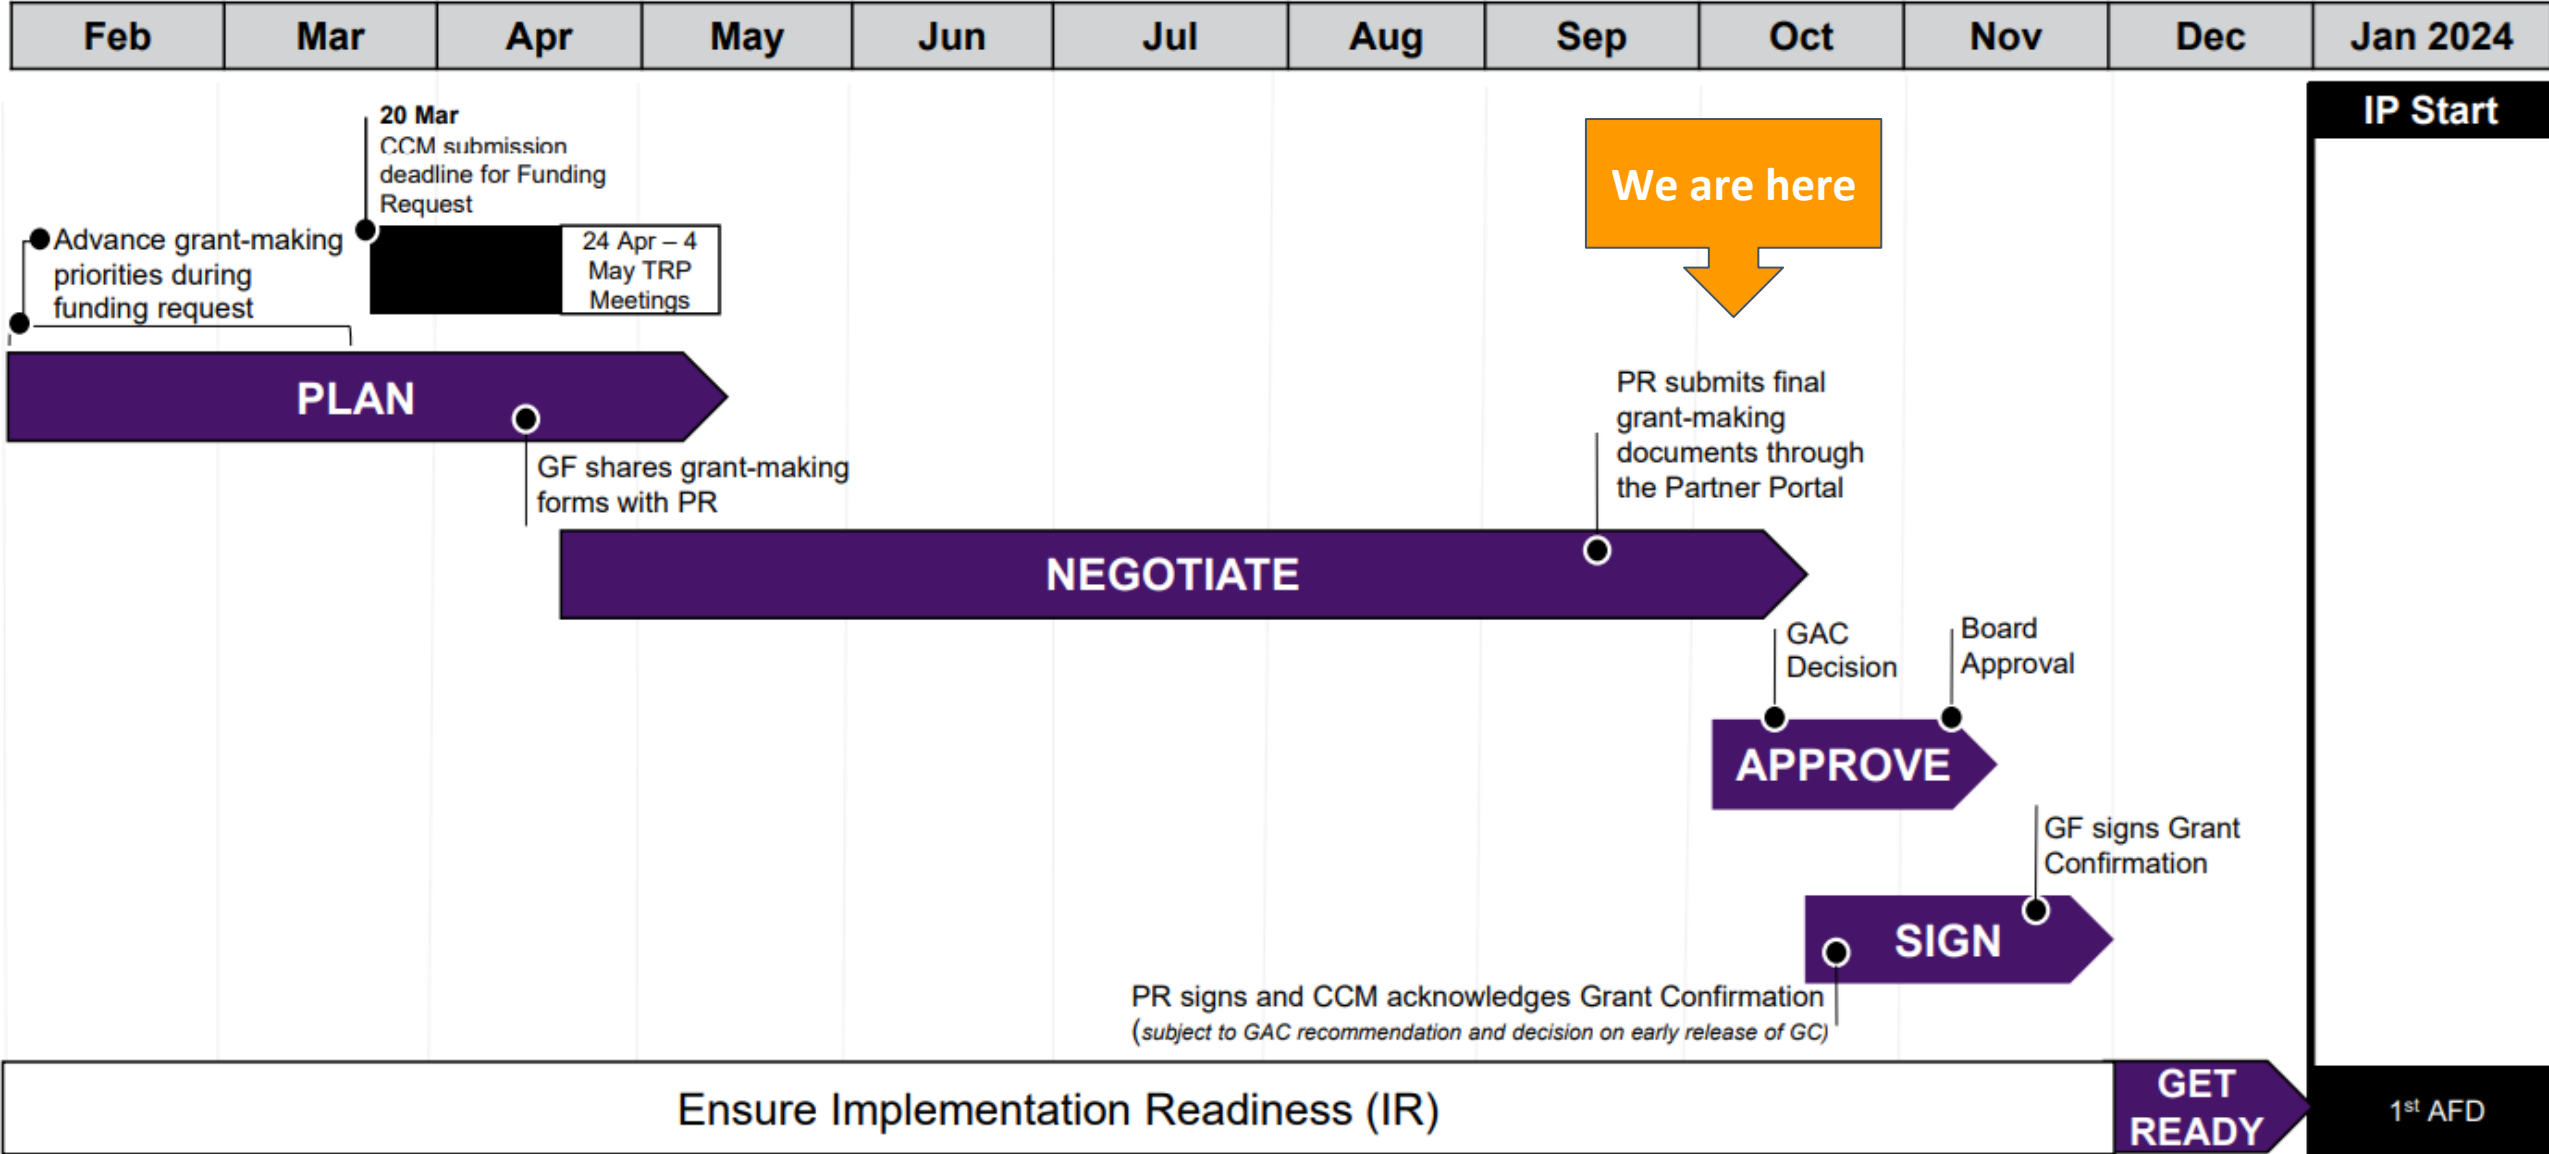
| Feb | Mar | Apr | May | Jun | Jul | Aug | Sep | Oct | Nov | Dec | Jan 2024 |
|---|---|---|---|---|---|---|---|---|---|---|---|

IP Start

20 Mar
CCM submission deadline for Funding Request

We are here

Advance grant-making priorities during funding request

24 Apr – 4 May TRP Meetings

PLAN

PR submits final grant-making documents through the Partner Portal

GF shares grant-making forms with PR

NEGOTIATE

GAC Decision

Board Approval

APPROVE

GF signs Grant Confirmation

SIGN

PR signs and CCM acknowledges Grant Confirmation
(subject to GAC recommendation and decision on early release of GC)

Ensure Implementation Readiness (IR)

GET READY

1$^{st}$ AFD